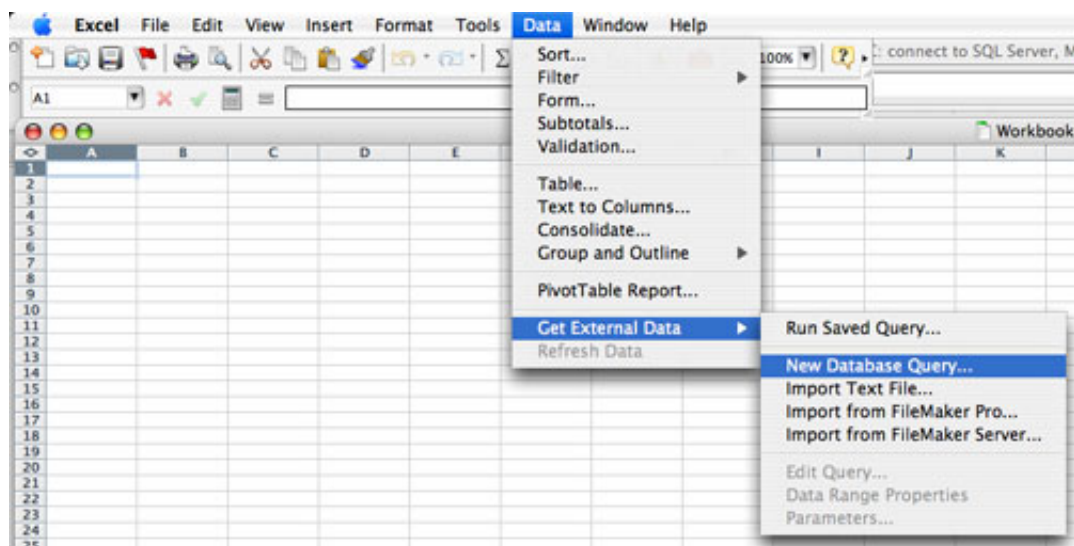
Excel File Edit View Insert Format Tools Data Window Help

100% : connect to SQL Server, M

A1

Workbook

A B C D E I J K

1
2
3
4
5
6
7
8
9
10
11
12
13
14
15
16
17
18
19
20
21
22
23
24

Sort...
Filter
Form...
Subtotals...
Validation...

Table...
Text to Columns...
Consolidate...
Group and Outline

PivotTable Report...

Get External Data
Refresh Data

Run Saved Query...

New Database Query...
Import Text File...
Import from FileMaker Pro...
Import from FileMaker Server...

Edit Query...
Data Range Properties
Parameters...